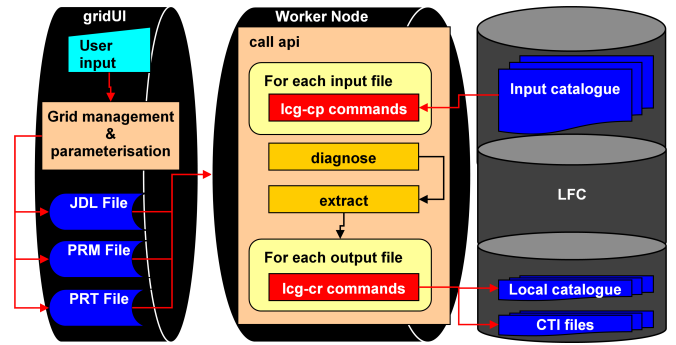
gridUI

User input

Grid management & parameterisation

JDL File

PRM File

PRT File

Worker Node

call api

For each input file

lcg-cp commands

diagnose

extract

For each output file

lcg-cr commands

Input catalogue

LFC

Local catalogue

CTI files